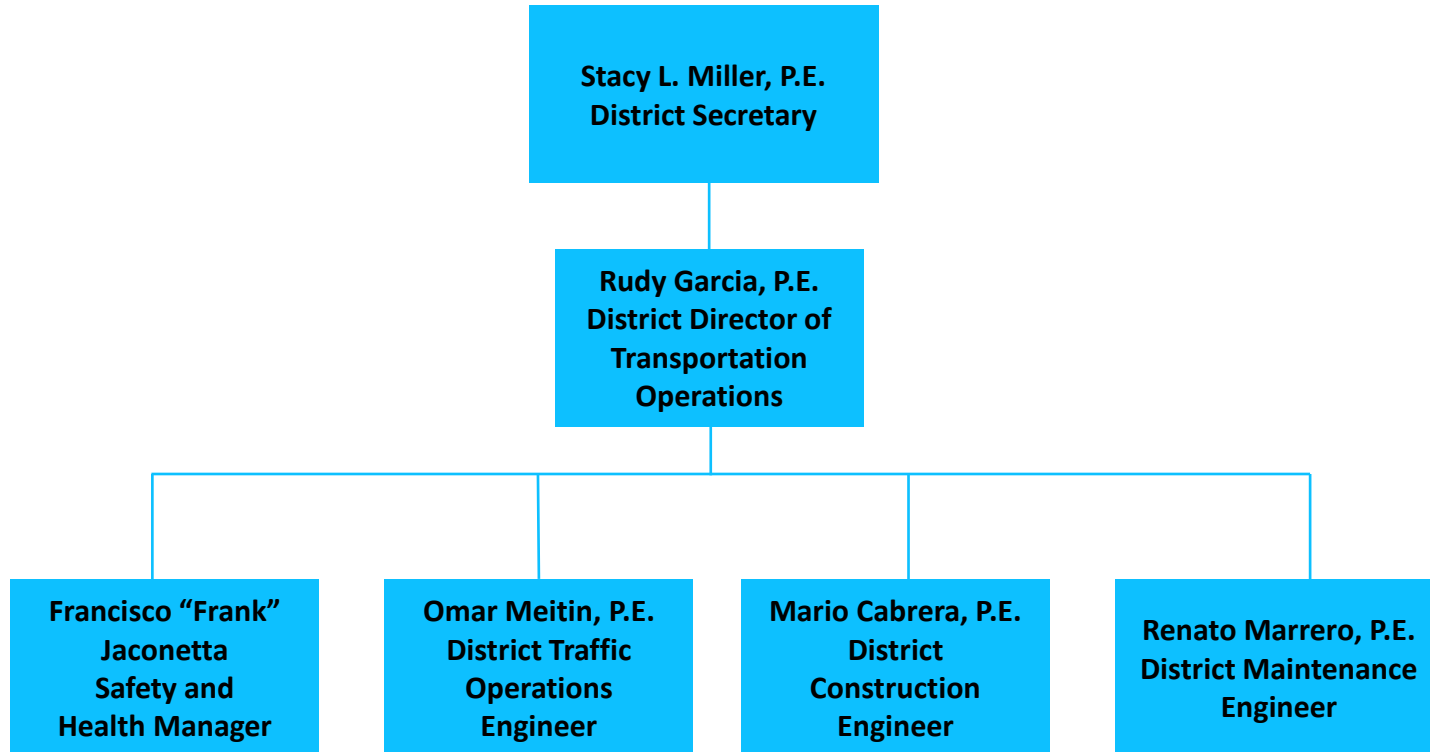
Stacy L. Miller, P.E.
District Secretary

Rudy Garcia, P.E.
District Director of Transportation Operations

Francisco "Frank" Jaconetta
Safety and Health Manager

Omar Meitin, P.E.
District Traffic Operations Engineer

Mario Cabrera, P.E.
District Construction Engineer

Renato Marrero, P.E.
District Maintenance Engineer